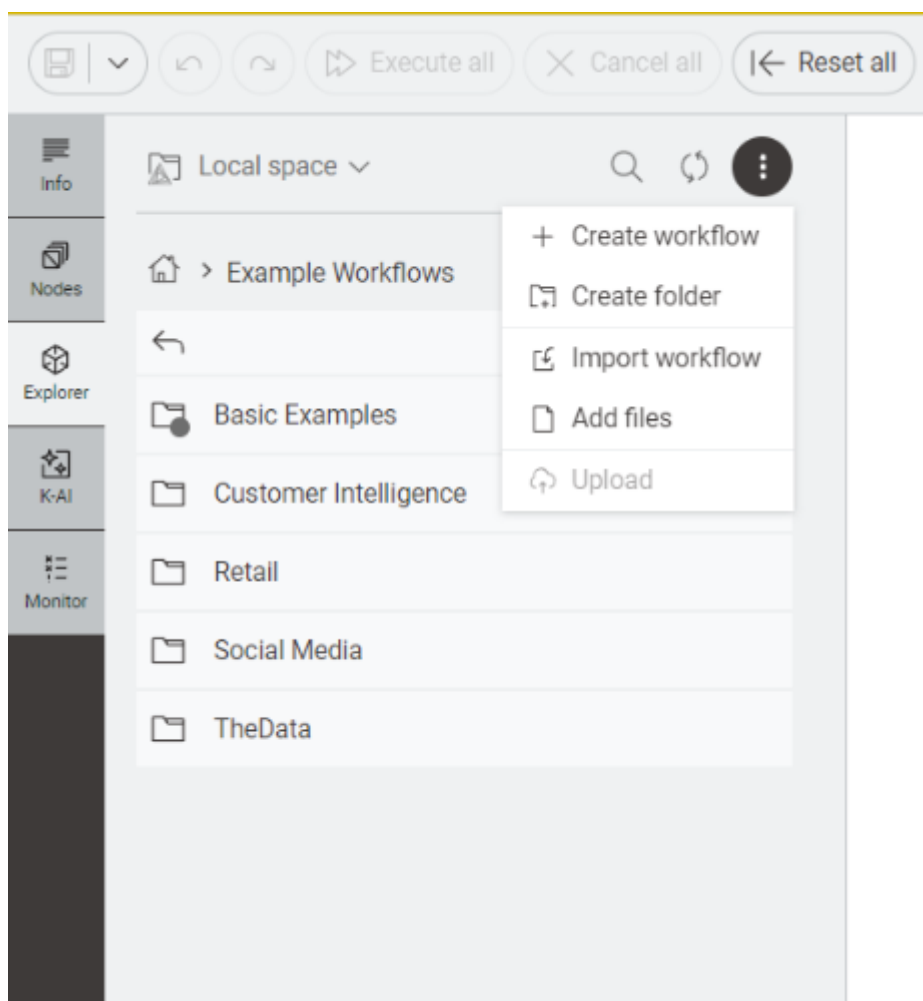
Execute all
Cancel all
Reset all

Info
Nodes
Explorer
K-AI
Monitor

Local space

Create workflow
Create folder
Import workflow
Add files
Upload

> Example Workflows

Basic Examples
Customer Intelligence
Retail
Social Media
TheData